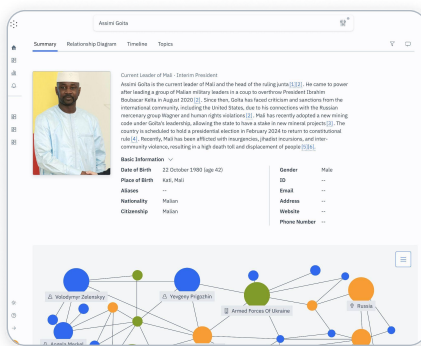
Assimi Goïta

Summary Relationship Diagram Timeline Topics

Current Leader of Mali - Interim President

Assimi Goïta is the current leader of Mali and the head of the ruling junta[1][2]. He came to power after leading a group of Malian military leaders in a coup to overthrow President Ibrahim Boubacar Keïta in August 2020[3]. Since then, Goïta has faced criticism and sanctions from the international community, including the United States, due to his connections with the Russian mercenary group Wagner and human rights violations[2]. Mali has recently adopted a new mining code under Goïta's leadership, allowing the state to have a stake in new mineral projects[2]. The country is scheduled to hold a presidential election in February 2024 to return to constitutional rule[4]. Recently, Mali has been afflicted with insurgencies, jihadist incursions, and inter-community violence, resulting in a high death toll and displacement of people[5][6].

Basic Information

| Date of Birth | 22 October 1980 (age 42) | Gender | Male |
|---|---|---|---|
| Place of Birth | Kati, Mali | ID | -- |
| Aliases | -- | Email | -- |
| Nationality | Malian | Address | -- |
| Citizenship | Malian | Website | -- |
| | | Phone Number | -- |

Volodymyr Zelenskyy
Yevgeny Prigozhin
Armed Forces Of Ukraine
Russia
Assimi Markol